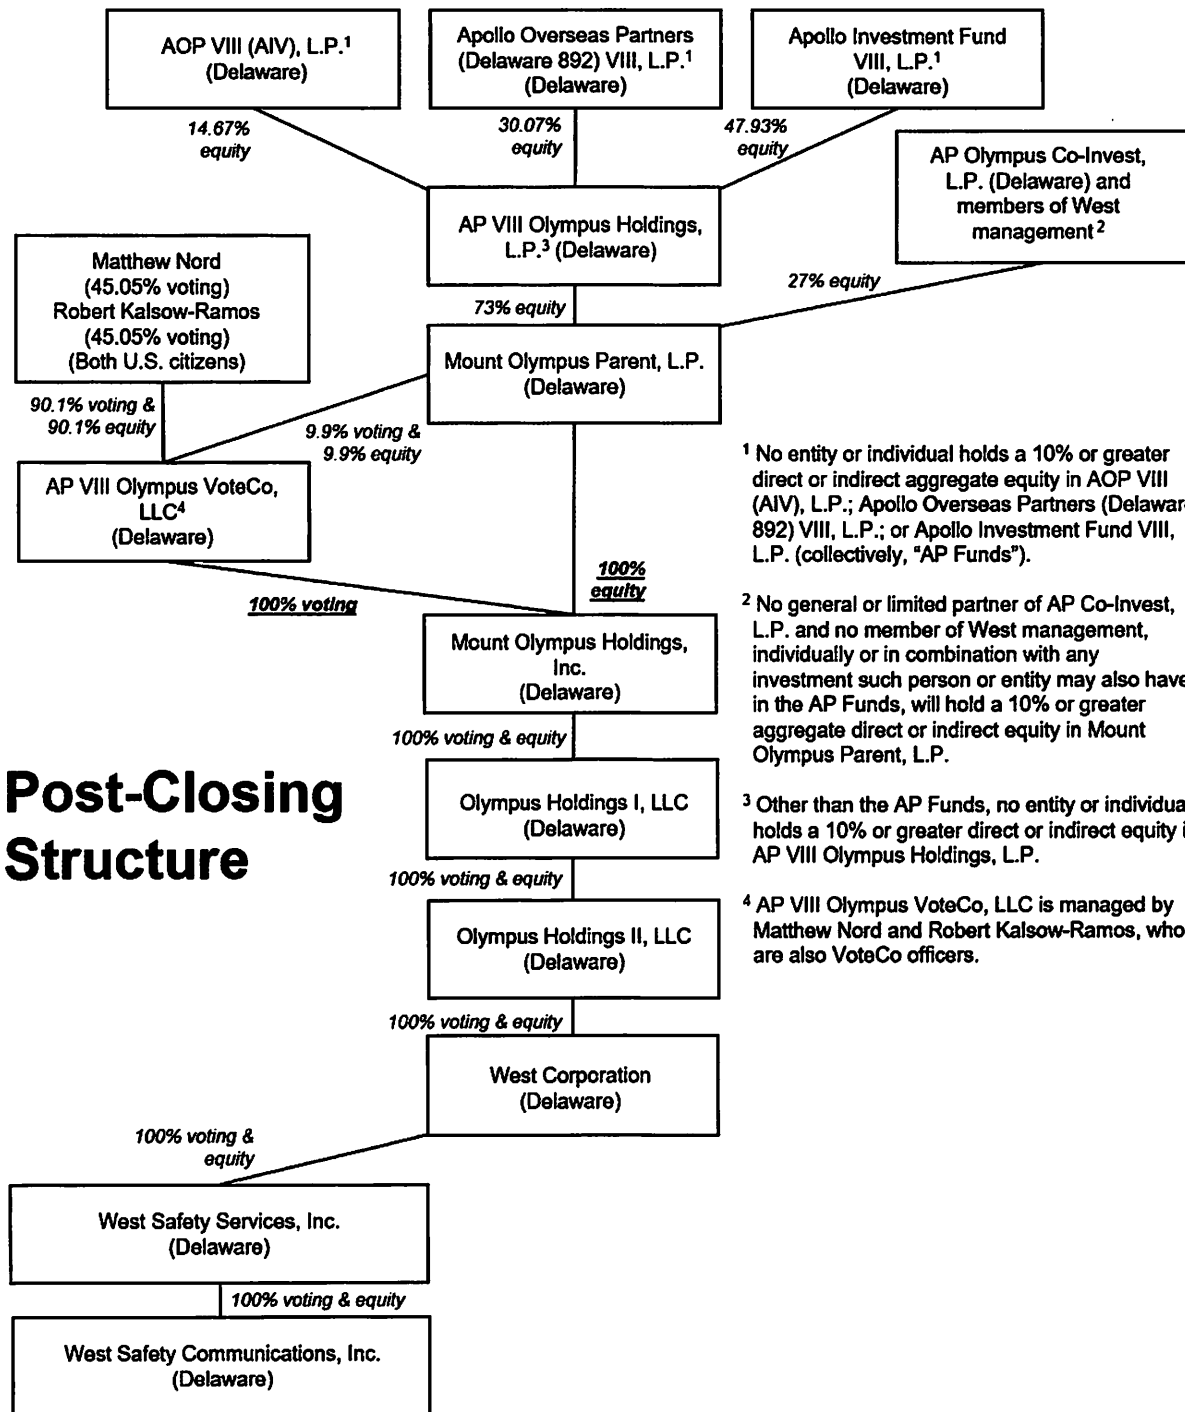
AOP VIII (AIV), L.P.$^1$ (Delaware)

Apollo Overseas Partners (Delaware 892) VIII, L.P.$^1$ (Delaware)

Apollo Investment Fund VIII, L.P.$^1$ (Delaware)

14.67% equity

30.07% equity

47.93% equity

AP Olympus Co-Invest, L.P. (Delaware) and members of West management$^2$

AP VIII Olympus Holdings, L.P.$^3$ (Delaware)

Matthew Nord (45.05% voting) Robert Kalsow-Ramos (45.05% voting) (Both U.S. citizens)

27% equity

73% equity

Mount Olympus Parent, L.P. (Delaware)

90.1% voting & 90.1% equity

9.9% voting & 9.9% equity

AP VIII Olympus VoteCo, LLC$^4$ (Delaware)

$^1$ No entity or individual holds a 10% or greater direct or indirect aggregate equity in AOP VIII (AIV), L.P.; Apollo Overseas Partners (Delawar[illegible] 892) VIII, L.P.; or Apollo Investment Fund VIII, L.P. (collectively, "AP Funds").

100% equity

100% voting

$^2$ No general or limited partner of AP Co-Invest, L.P. and no member of West management, individually or in combination with any investment such person or entity may also have in the AP Funds, will hold a 10% or greater aggregate direct or indirect equity in Mount Olympus Parent, L.P.

Mount Olympus Holdings, Inc. (Delaware)

100% voting & equity

Post-Closing Structure

Olympus Holdings I, LLC (Delaware)

$^3$ Other than the AP Funds, no entity or individua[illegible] holds a 10% or greater direct or indirect equity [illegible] AP VIII Olympus Holdings, L.P.

100% voting & equity

Olympus Holdings II, LLC (Delaware)

$^4$ AP VIII Olympus VoteCo, LLC is managed by Matthew Nord and Robert Kalsow-Ramos, who are also VoteCo officers.

100% voting & equity

West Corporation (Delaware)

100% voting & equity

West Safety Services, Inc. (Delaware)

100% voting & equity

West Safety Communications, Inc. (Delaware)